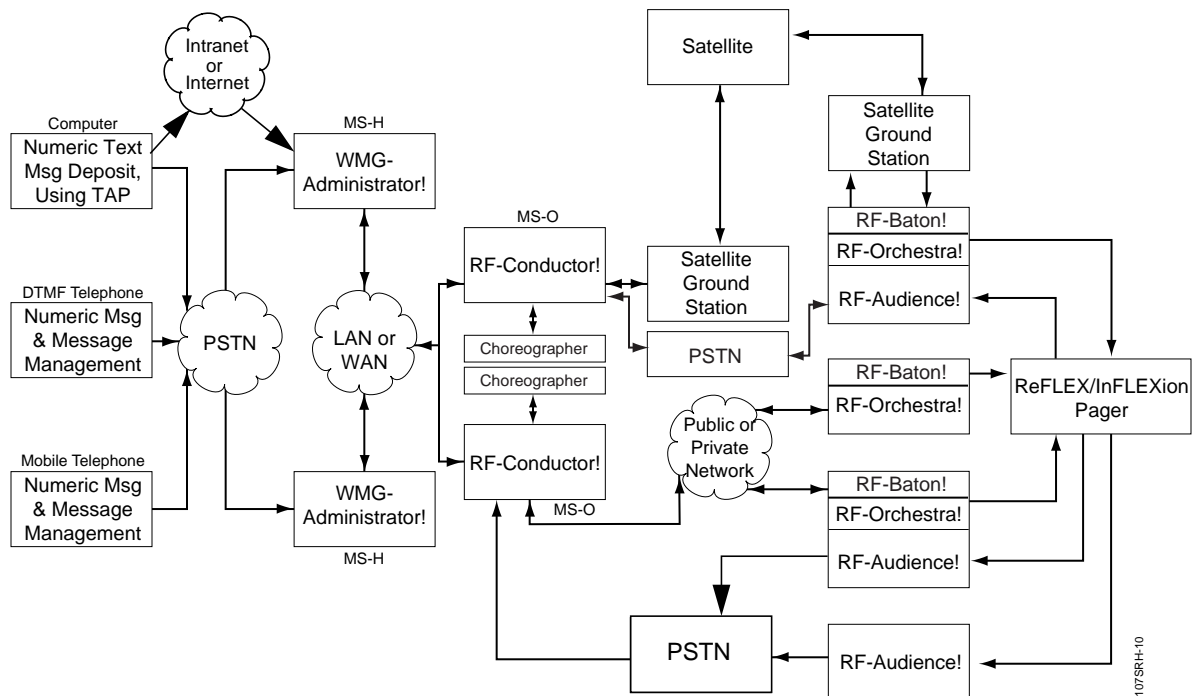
Intranet or Internet

Computer
Numeric Text Msg Deposit, Using TAP

DTMF Telephone
Numeric Msg & Message Management

Mobile Telephone
Numeric Msg & Message Management

PSTN

MS-H
WMG-Administrator!

LAN or WAN

WMG-Administrator!
MS-H

MS-O
RF-Conductor!

Choreographer
Choreographer

RF-Conductor!
MS-O

Satellite

Satellite Ground Station

PSTN

Satellite Ground Station

RF-Baton!
RF-Orchestra!
RF-Audience!

RF-Baton!
RF-Orchestra!

Public or Private Network

RF-Baton!
RF-Orchestra!
RF-Audience!

ReFLEX/InFLEXion Pager

PSTN

RF-Audience!

107SRH-10